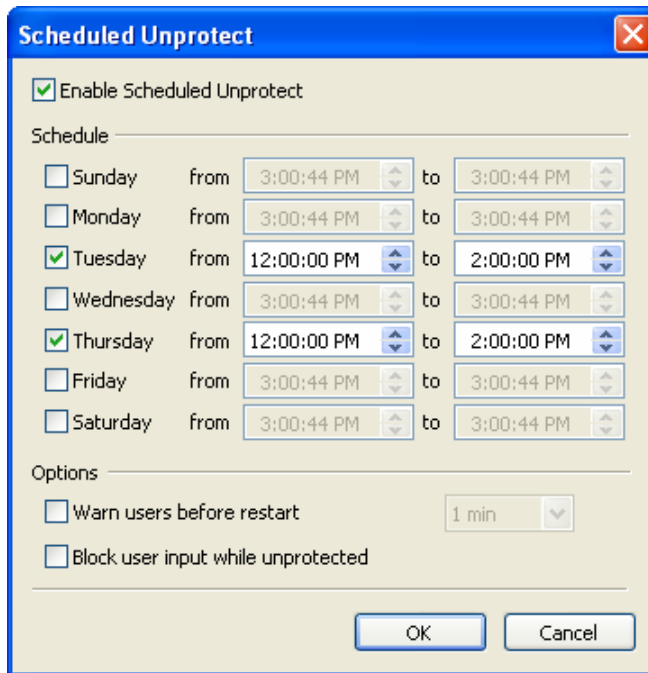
Scheduled Unprotect

Enable Scheduled Unprotect

Schedule

| | | | | |
|---|---|---|---|---|
| Sunday | from | 3:00:44 PM | to | 3:00:44 PM |
| Monday | from | 3:00:44 PM | to | 3:00:44 PM |
| Tuesday | from | 12:00:00 PM | to | 2:00:00 PM |
| Wednesday | from | 3:00:44 PM | to | 3:00:44 PM |
| Thursday | from | 12:00:00 PM | to | 2:00:00 PM |
| Friday | from | 3:00:44 PM | to | 3:00:44 PM |
| Saturday | from | 3:00:44 PM | to | 3:00:44 PM |

Options

Warn users before restart 1 min

Block user input while unprotected

OK Cancel